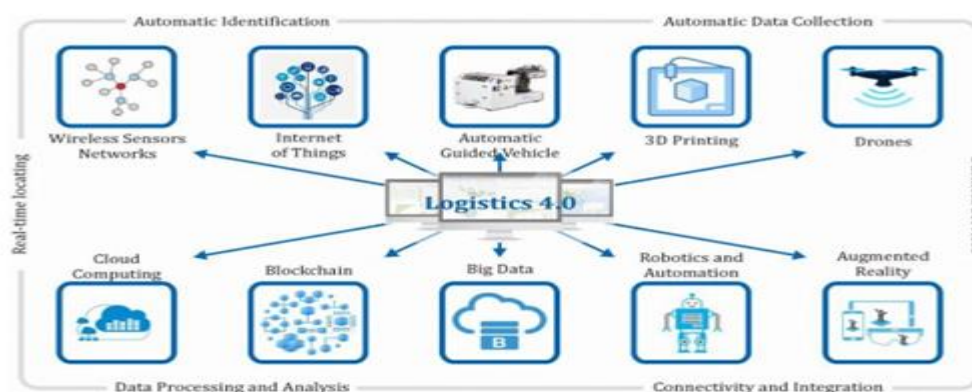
Automatic Identification

Automatic Data Collection

Real-time locating

Wireless Sensors Networks

Internet of Things

Automatic Guided Vehicle

3D Printing

Drones

Logistics 4.0

Cloud Computing

Blockchain

Big Data

B

Robotics and Automation

Augmented Reality

Data Processing and Analysis

Connectivity and Integration